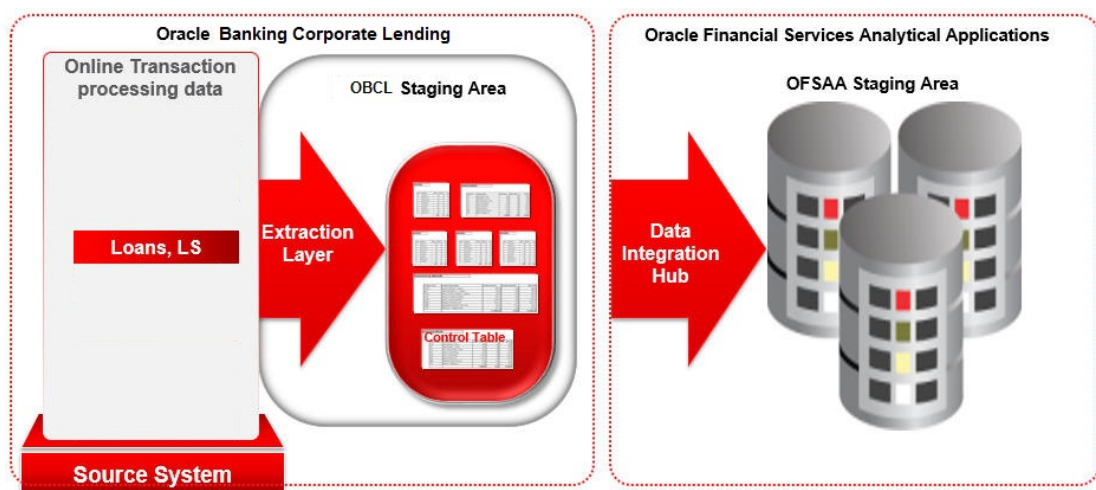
Oracle Banking Corporate Lending

Online Transaction processing data

Loans, LS

Source System

OBCL Staging Area

Extraction Layer

Control Table

Oracle Financial Services Analytical Applications

OFSAA Staging Area

Data Integration Hub